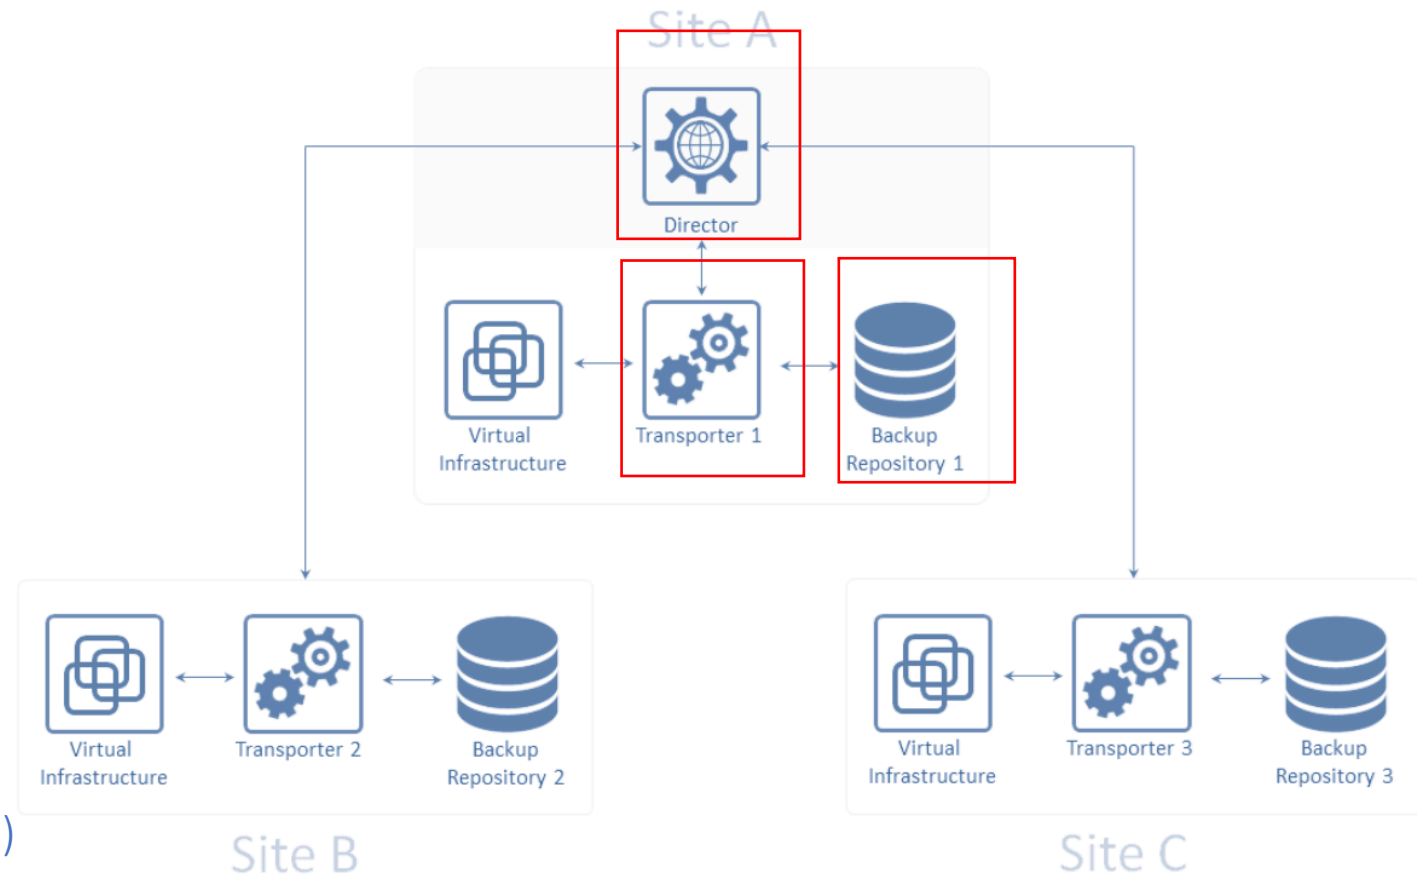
Site A

Director

Virtual Infrastructure

Transporter 1

Backup Repository 1

Virtual Infrastructure

Transporter 2

Backup Repository 2

Site B

Virtual Infrastructure

Transporter 3

Backup Repository 3

Site C

)